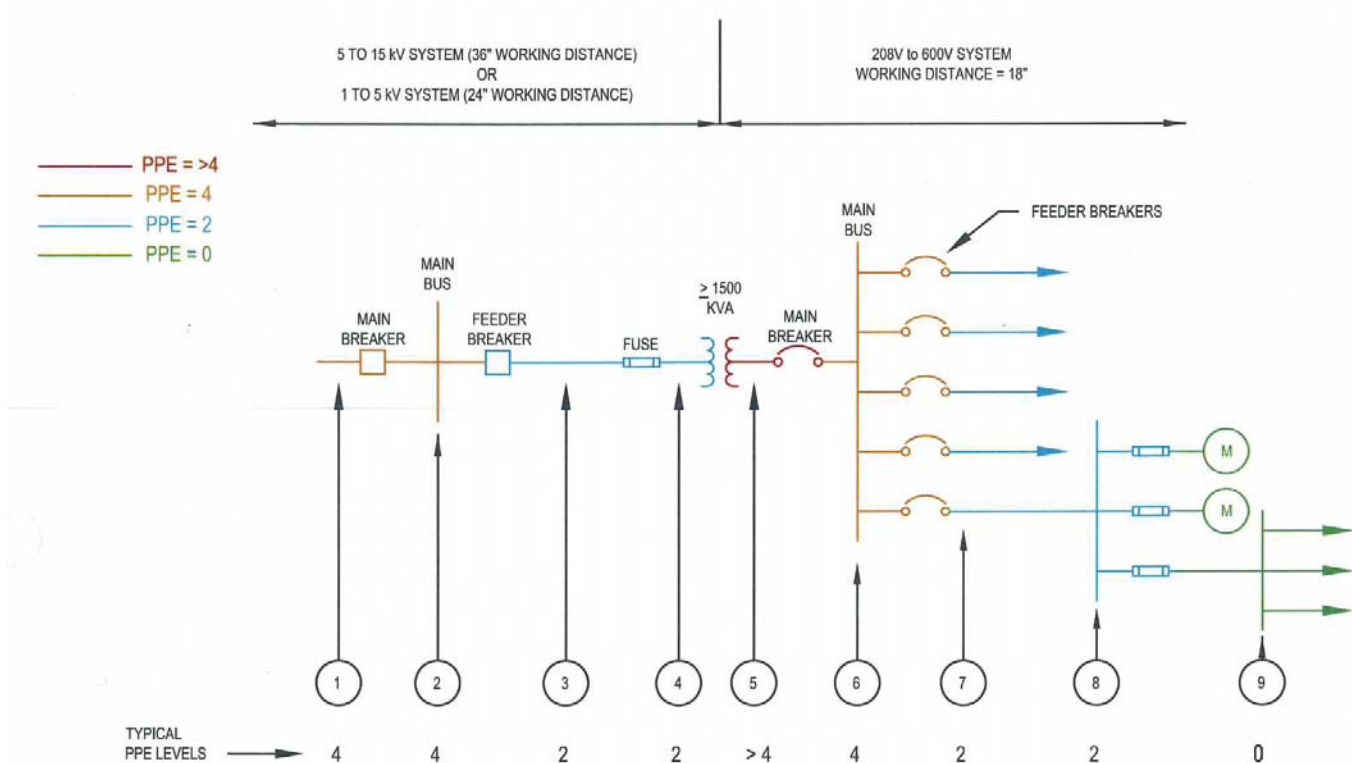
5 TO 15 kV SYSTEM (36" WORKING DISTANCE)
OR
1 TO 5 kV SYSTEM (24" WORKING DISTANCE)

208V to 600V SYSTEM
WORKING DISTANCE = 18"

PPE = >4
PPE = 4
PPE = 2
PPE = 0

MAIN BUS

FEEDER BREAKERS

MAIN BUS

MAIN BREAKER

FEEDER BREAKER

FUSE

$\geq$ 1500 KVA

MAIN BREAKER

M

M

1 2 3 4 5 6 7 8 9

TYPICAL PPE LEVELS

4 4 2 2 > 4 4 2 2 0